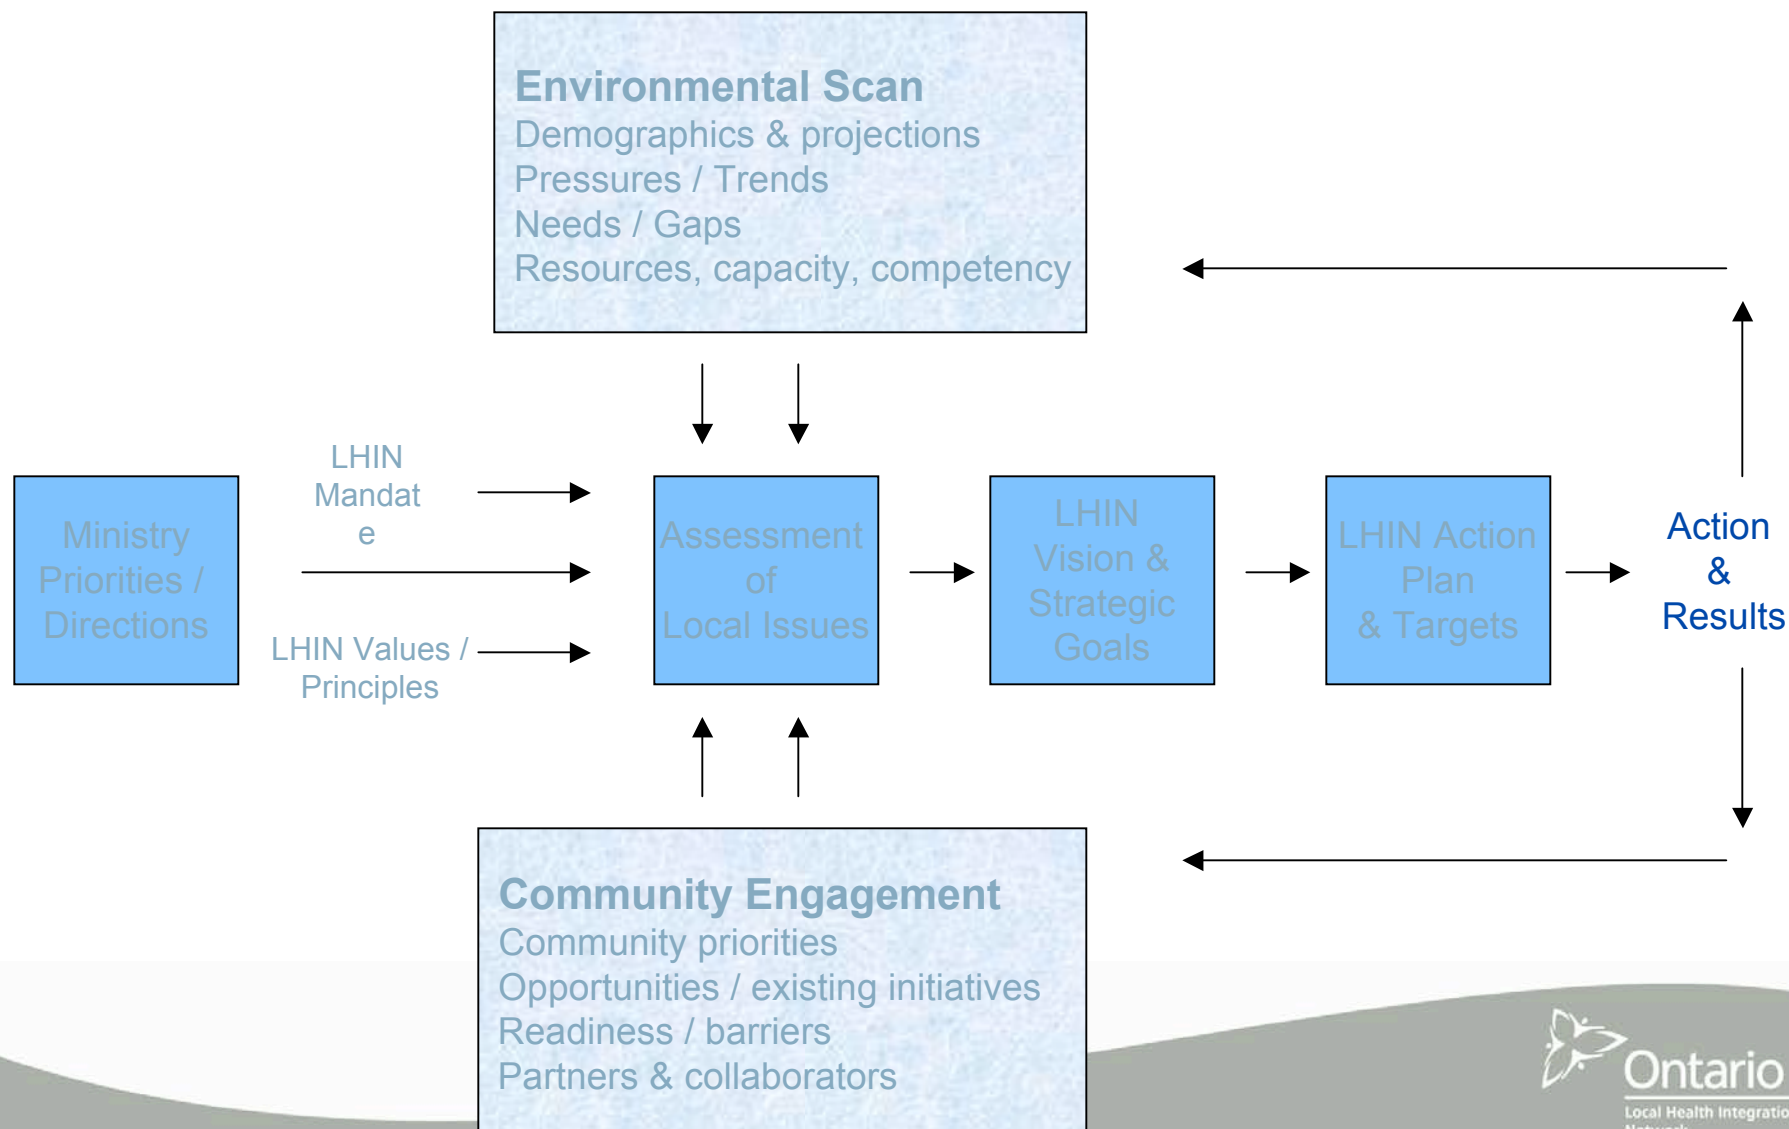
Environmental Scan
Demographics & projections
Pressures / Trends
Needs / Gaps
Resources, capacity, competency

Ministry Priorities / Directions

LHIN Mandat e

LHIN Values / Principles

Assessment of Local Issues

LHIN Vision & Strategic Goals

LHIN Action Plan & Targets

Action & Results

Community Engagement
Community priorities
Opportunities / existing initiatives
Readiness / barriers
Partners & collaborators

Ontario
Local Health Integratio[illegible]